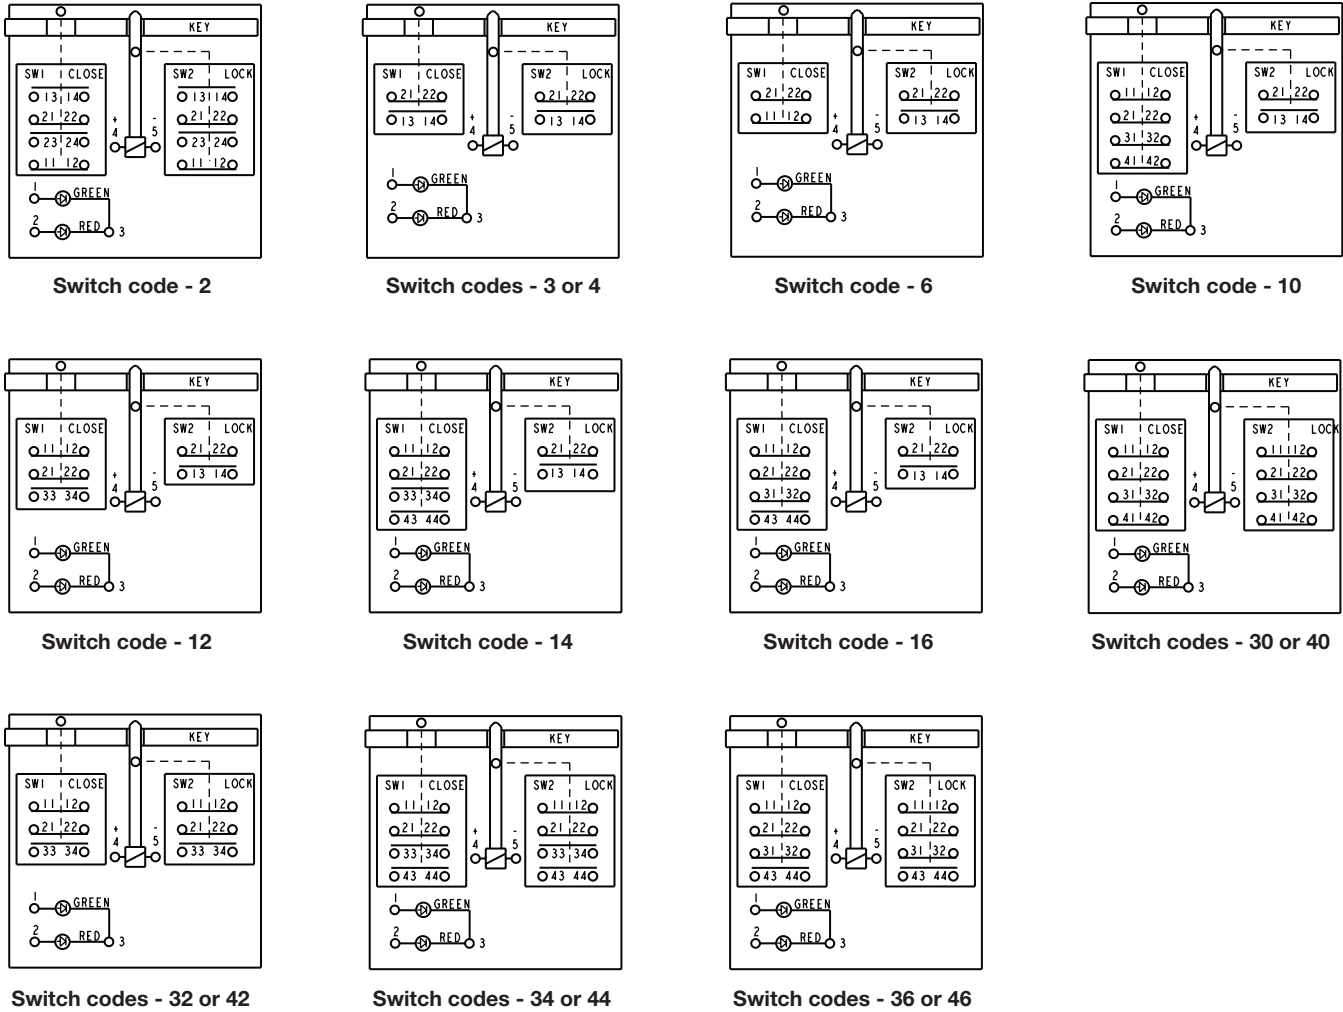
KEY
SW1 CLOSE
13 14
21 22
23 24
11 12
SW2 LOCK
13 14
21 22
23 24
11 12
+ 4
- 5
1 GREEN
2 RED 3

Switch code - 2

KEY
SW1 CLOSE
21 22
13 14
SW2 LOCK
21 22
13 14
+ 4
- 5
1 GREEN
2 RED 3

Switch codes - 3 or 4

KEY
SW1 CLOSE
21 22
11 12
SW2 LOCK
21 22
13 14
+ 4
- 5
1 GREEN
2 RED 3

Switch code - 6

KEY
SW1 CLOSE
11 12
21 22
31 32
41 42
SW2 LOCK
21 22
13 14
+ 4
- 5
1 GREEN
2 RED 3

Switch code - 10

KEY
SW1 CLOSE
11 12
21 22
33 34
SW2 LOCK
21 22
13 14
+ 4
- 5
1 GREEN
2 RED 3

Switch code - 12

KEY
SW1 CLOSE
11 12
21 22
33 34
43 44
SW2 LOCK
21 22
13 14
+ 4
- 5
1 GREEN
2 RED 3

Switch code - 14

KEY
SW1 CLOSE
11 12
21 22
31 32
43 44
SW2 LOCK
21 22
13 14
+ 4
- 5
1 GREEN
2 RED 3

Switch code - 16

KEY
SW1 CLOSE
11 12
21 22
31 32
41 42
SW2 LOCK
11 12
21 22
31 32
41 42
+ 4
- 5
1 GREEN
2 RED 3

Switch codes - 30 or 40

KEY
SW1 CLOSE
11 12
21 22
33 34
SW2 LOCK
11 12
21 22
33 34
+ 4
- 5
1 GREEN
2 RED 3

Switch codes - 32 or 42

KEY
SW1 CLOSE
11 12
21 22
33 34
43 44
SW2 LOCK
11 12
21 22
33 34
43 44
+ 4
- 5
1 GREEN
2 RED 3

Switch codes - 34 or 44

KEY
SW1 CLOSE
11 12
21 22
31 32
43 44
SW2 LOCK
11 12
21 22
31 32
43 44
+ 4
- 5
1 GREEN
2 RED 3

Switch codes - 36 or 46